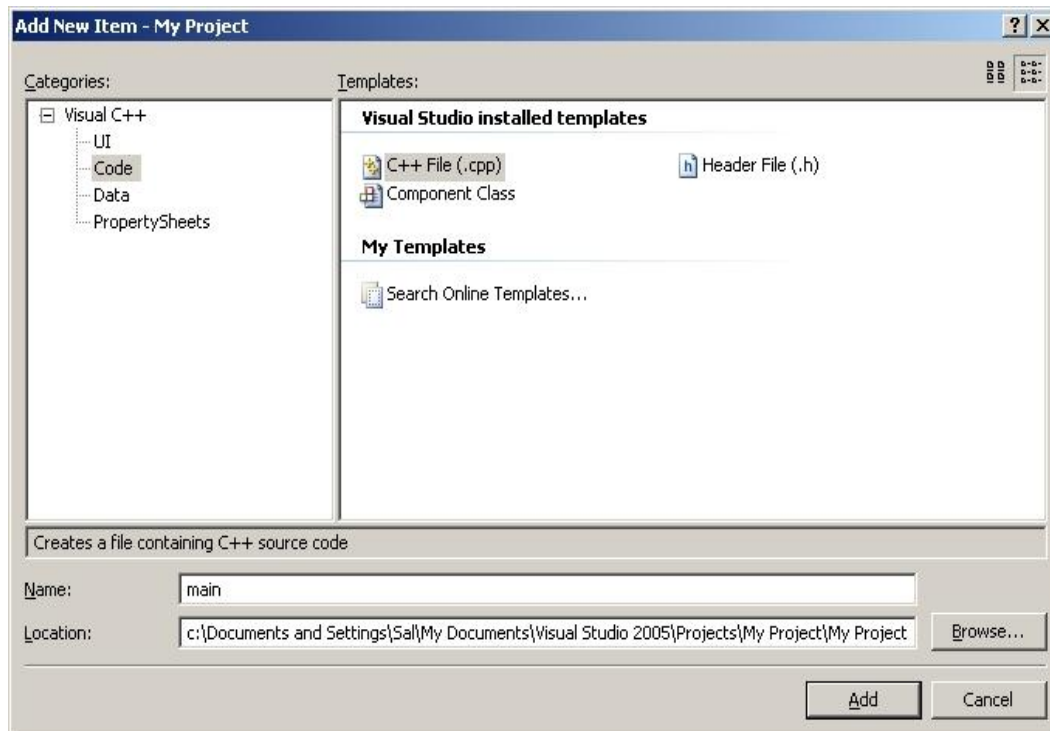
Add New Item - My Project

?

X

Categories:

Visual C++

UI

Code

Data

PropertySheets

Templates:

Visual Studio installed templates

C++ File (.cpp)

Header File (.h)

Component Class

My Templates

Search Online Templates...

Creates a file containing C++ source code

Name: main

Location: c:\Documents and Settings\Sal\My Documents\Visual Studio 2005\Projects\My Project\My Project

Browse...

Add

Cancel